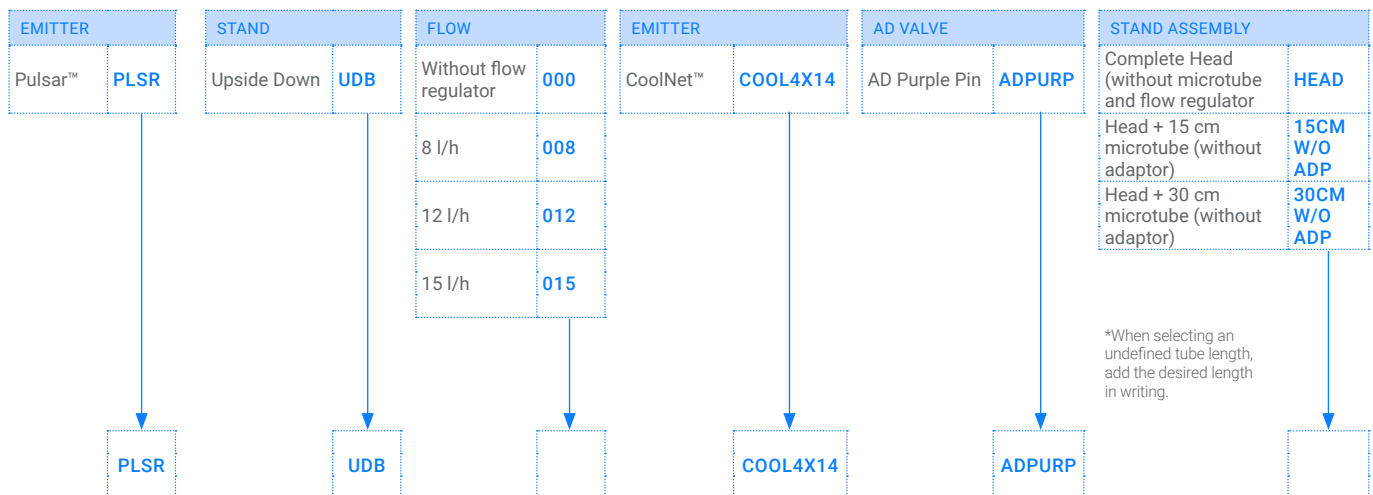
| EMITTER | |
|---|---|
| Pulsar™ | PLSR |

| STAND | |
|---|---|
| Upside Down | UDB |

| FLOW | |
|---|---|
| Without flow regulator | 000 |
| 8 l/h | 008 |
| 12 l/h | 012 |
| 15 l/h | 015 |

| EMITTER | |
|---|---|
| CoolNet™ | COOL4X14 |

| AD VALVE | |
|---|---|
| AD Purple Pin | ADPURP |

| STAND ASSEMBLY | |
|---|---|
| Complete Head (without microtube and flow regulator | HEAD |
| Head + 15 cm microtube (without adaptor) | 15CM W/O ADP |
| Head + 30 cm microtube (without adaptor) | 30CM W/O ADP |

*When selecting an undefined tube length, add the desired length in writing.

PLSR

UDB

COOL4X14

ADPURP